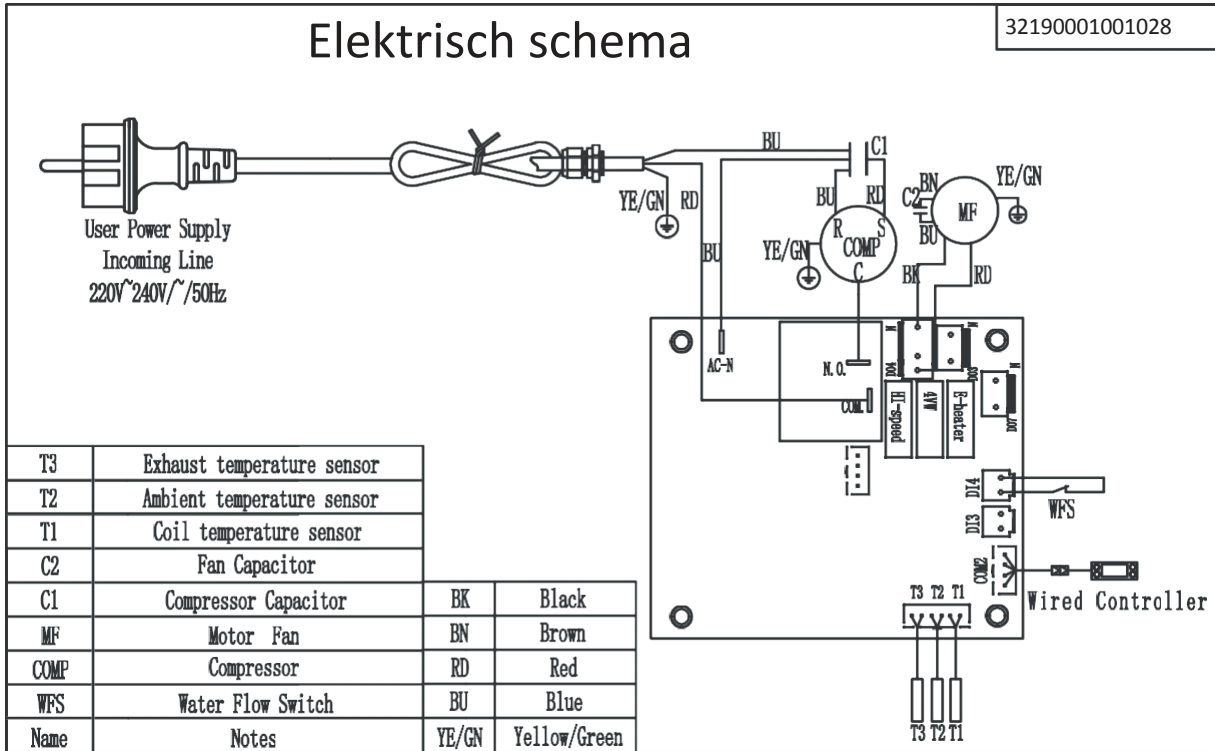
Elektrisch schema

32190001001028

User Power Supply
Incoming Line
220V~240V/~/50Hz

YE/GN RD BU BU C1 BU RD R S COMP C YE/GN C2 BN MF YE/GN BU BK RD

AC-N N.O. COM DO4 DO3 H-speed 4WV E-heater DO7 DI4 WFS DI3 COM2 Wired Controller T3 T2 T1 T3 T2 T1

| T3 | Exhaust temperature sensor | | |
|---|---|---|---|
| T2 | Ambient temperature sensor | | |
| T1 | Coil temperature sensor | | |
| C2 | Fan Capacitor | | |
| C1 | Compressor Capacitor | BK | Black |
| MF | Motor Fan | BN | Brown |
| COMP | Compressor | RD | Red |
| WFS | Water Flow Switch | BU | Blue |
| Name | Notes | YE/GN | Yellow/Green |